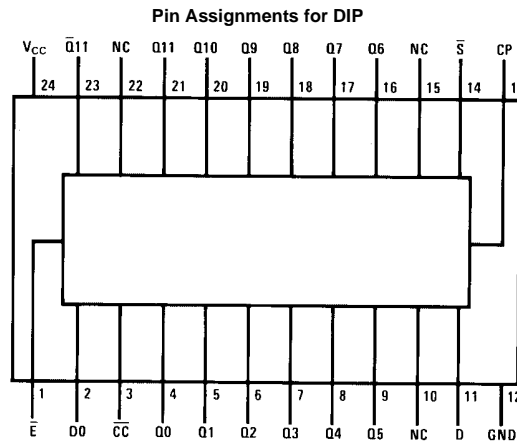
Pin Assignments for DIP

$V_{CC}$ $\overline{Q}11$ NC Q11 Q10 Q9 Q8 Q7 Q6 NC $\overline{S}$ CP

24 23 22 21 20 19 18 17 16 15 14 1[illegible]

1 2 3 4 5 6 7 8 9 10 11 1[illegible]

$\overline{E}$ D0 $\overline{CC}$ Q0 Q1 Q2 Q3 Q4 Q5 NC D GND